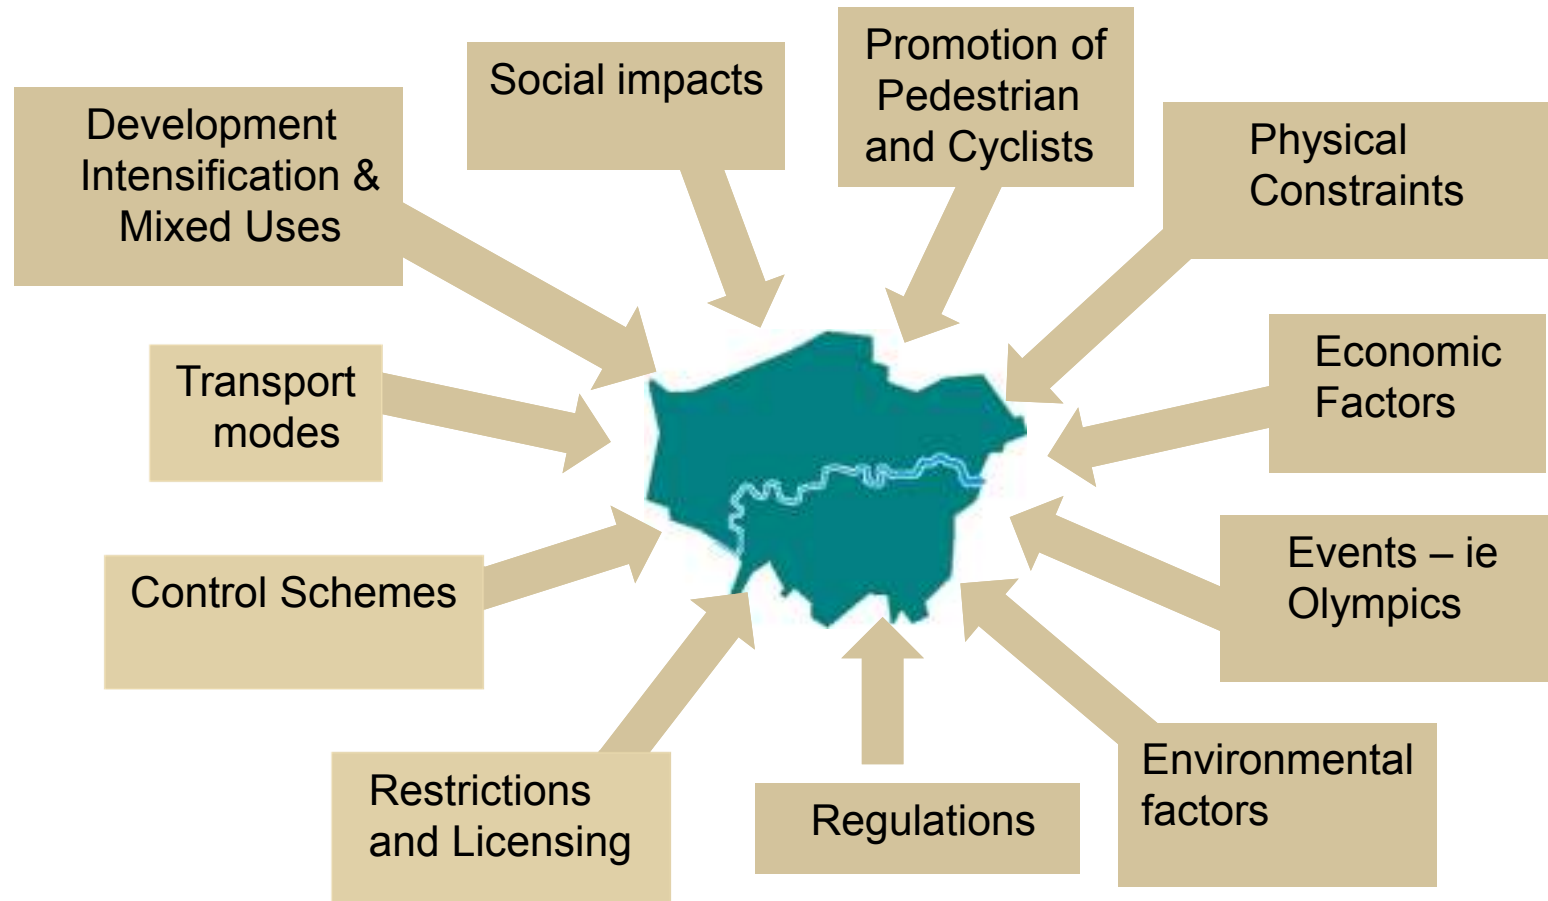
Development Intensification & Mixed Uses

Social impacts

Promotion of Pedestrian and Cyclists

Physical Constraints

Transport modes

Economic Factors

Control Schemes

Events – ie Olympics

Restrictions and Licensing

Regulations

Environmental factors